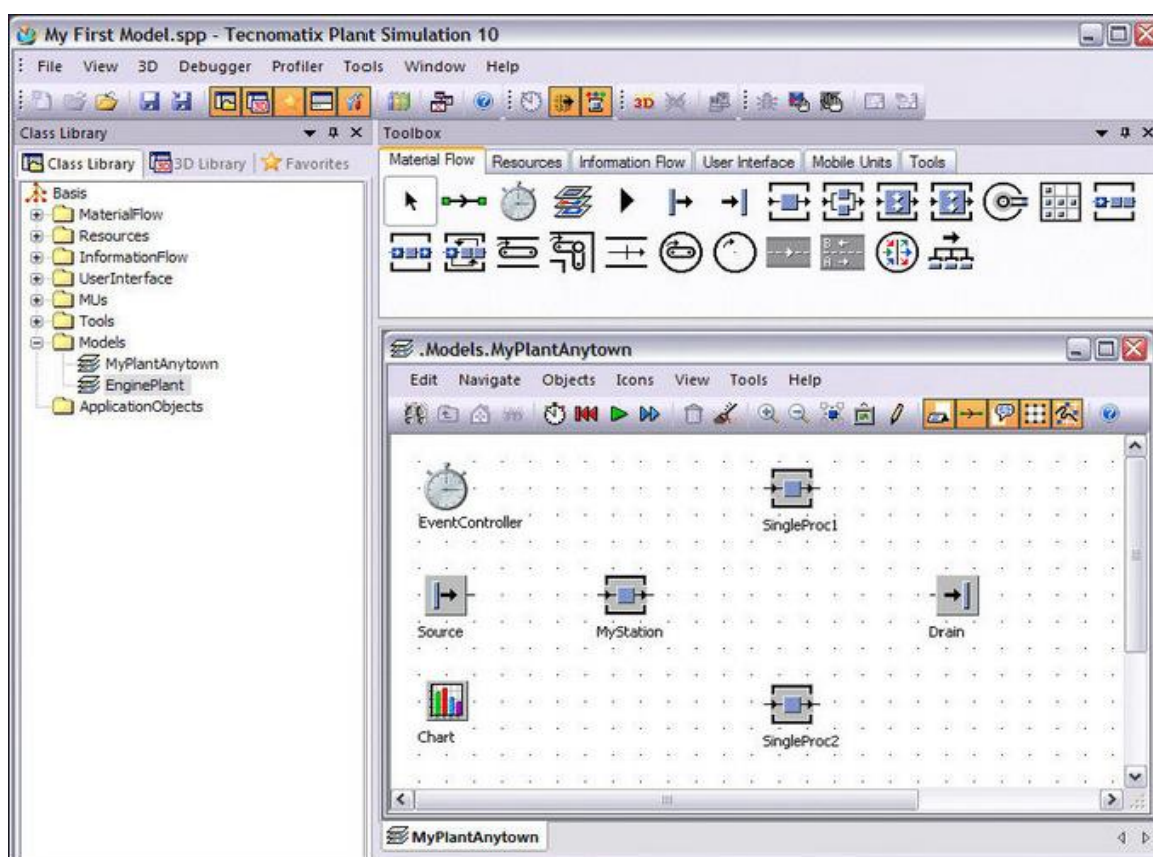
My First Model.spp - Tecnomatix Plant Simulation 10

File View 3D Debugger Profiler Tools Window Help

Class Library

Class Library | 3D Library | Favorites

Basis
MaterialFlow
Resources
InformationFlow
UserInterface
MUs
Tools
Models
MyPlantAnytown
EnginePlant
ApplicationObjects

Toolbox

Material Flow | Resources | Information Flow | User Interface | Mobile Units | Tools

.Models.MyPlantAnytown

Edit Navigate Objects Icons View Tools Help

EventController

SingleProc1

Source

MyStation

Drain

Chart

SingleProc2

MyPlantAnytown